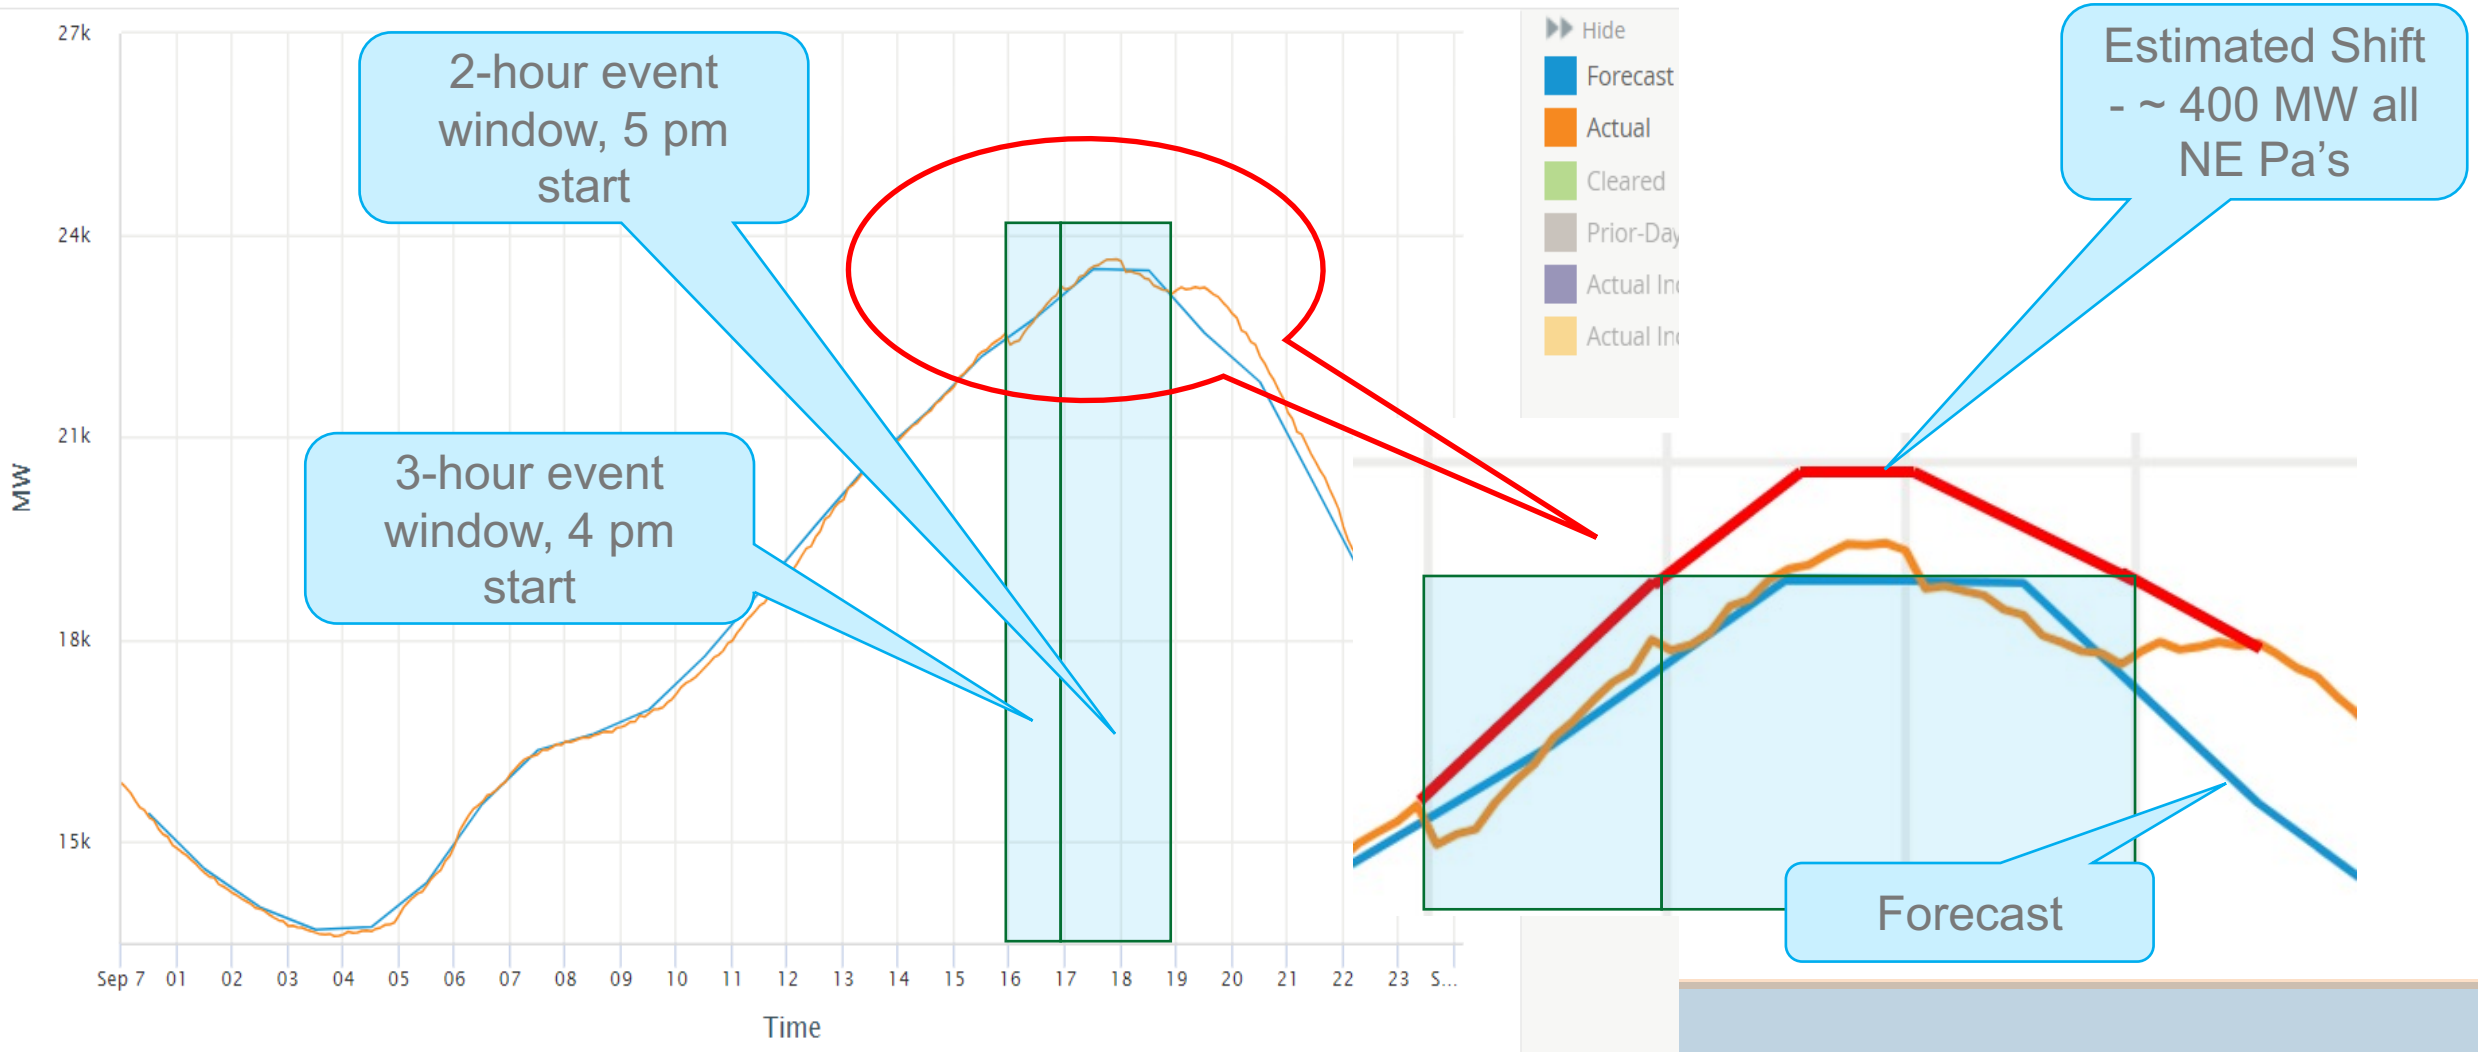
27k
24k
21k
18k
15k
MW

2-hour event window, 5 pm start

3-hour event window, 4 pm start

Sep 7 01 02 03 04 05 06 07 08 09 10 11 12 13 14 15 16 17 18 19 20 21 22 23 S...

Time

Hide
Forecast
Actual
Cleared
Prior-Day
Actual In
Actual In

Estimated Shift - ~ 400 MW all NE Pa's

Forecast